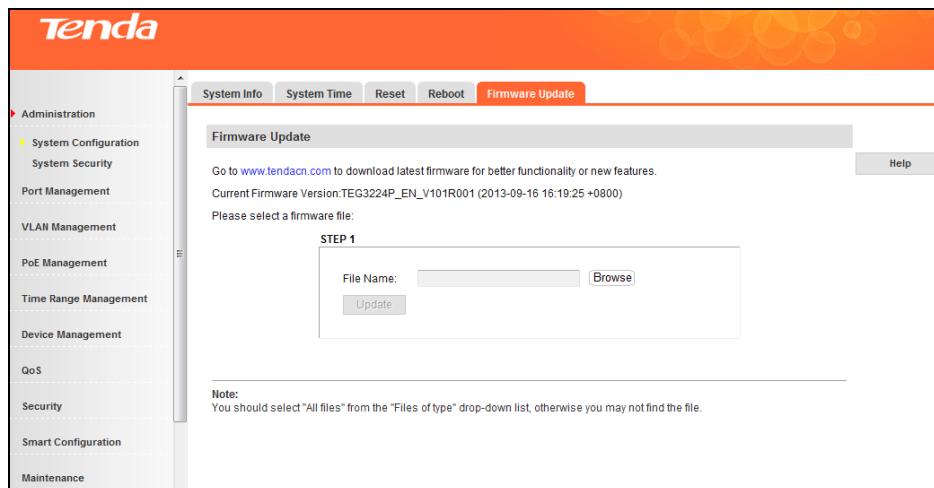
Tenda

Administration
System Configuration
System Security
Port Management
VLAN Management
PoE Management
Time Range Management
Device Management
QoS
Security
Smart Configuration
Maintenance

System Info | System Time | Reset | Reboot | Firmware Update

Firmware Update

Help

Go to www.tendacn.com to download latest firmware for better functionality or new features.

Current Firmware Version:TEG3224P_EN_V101R001 (2013-09-16 16:19:25 +0800)

Please select a firmware file:

STEP 1

File Name: Browse

Update

Note:
You should select "All files" from the "Files of type" drop-down list, otherwise you may not find the file.